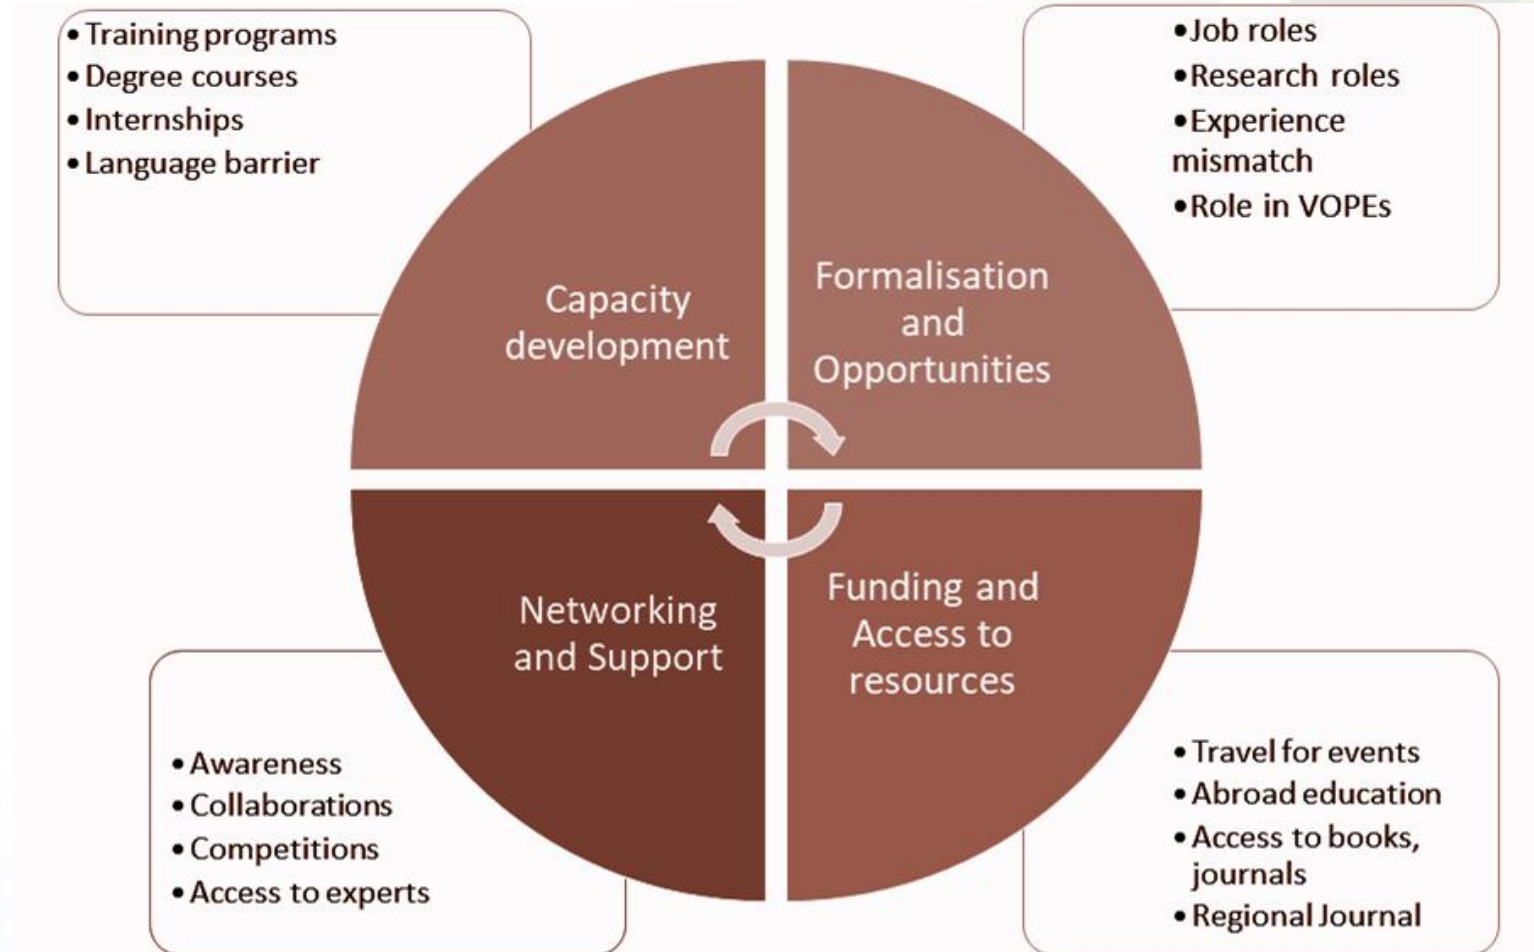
• Training programs
• Degree courses
• Internships
• Language barrier

• Job roles
• Research roles
• Experience mismatch
• Role in VOPEs

Capacity development

Formalisation and Opportunities

Networking and Support

Funding and Access to resources

• Awareness
• Collaborations
• Competitions
• Access to experts

• Travel for events
• Abroad education
• Access to books, journals
• Regional Journal